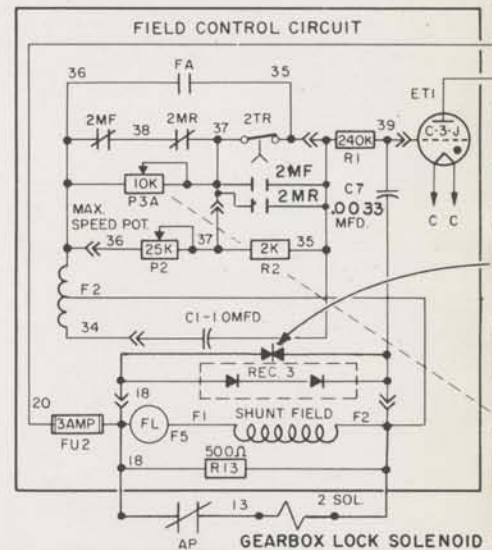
FIELD CONTROL CIRCUIT

36 FA 35

2MF 38 2MR 37 2TR 240K R1 39 ET1 C-3-J

10K P3A 2MF 2MR C7 .0033 MFD.

C C

MAX. SPEED POT.

36 25K P2 37 2K R2 35

F2

34 C1-1.0MFD.

REC. 3

18

20 3AMP FU2 FL F5 F1 SHUNT FIELD F2

18 500Ω R13

13 2 SOL.

AP GEARBOX LOCK SOLENOID